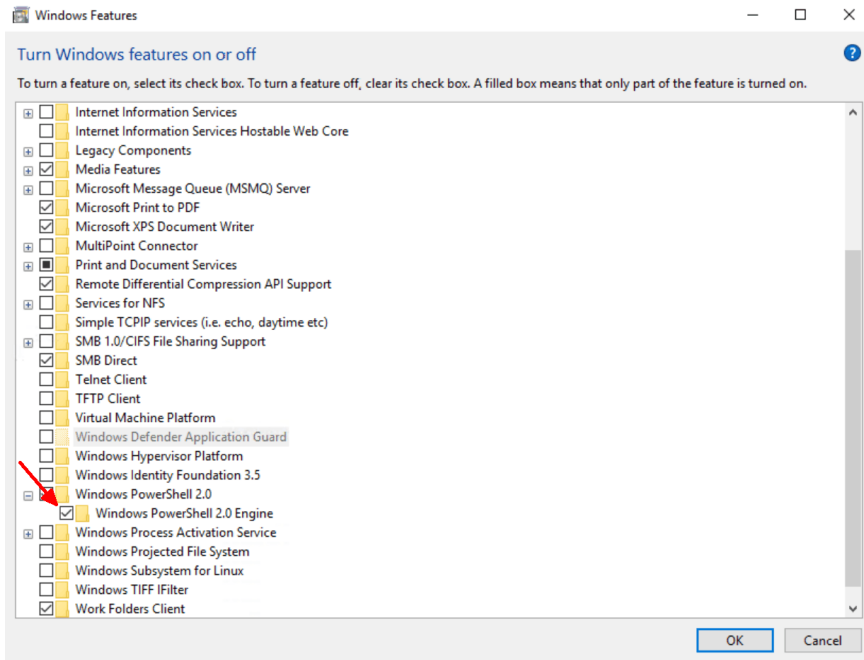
Windows Features

Turn Windows features on or off

To turn a feature on, select its check box. To turn a feature off, clear its check box. A filled box means that only part of the feature is turned on.

Internet Information Services
Internet Information Services Hostable Web Core
Legacy Components
Media Features
Microsoft Message Queue (MSMQ) Server
Microsoft Print to PDF
Microsoft XPS Document Writer
MultiPoint Connector
Print and Document Services
Remote Differential Compression API Support
Services for NFS
Simple TCPIP services (i.e. echo, daytime etc)
SMB 1.0/CIFS File Sharing Support
SMB Direct
Telnet Client
TFTP Client
Virtual Machine Platform
Windows Defender Application Guard
Windows Hypervisor Platform
Windows Identity Foundation 3.5
Windows PowerShell 2.0
Windows PowerShell 2.0 Engine
Windows Process Activation Service
Windows Projected File System
Windows Subsystem for Linux
Windows TIFF IFilter
Work Folders Client

OK
Cancel